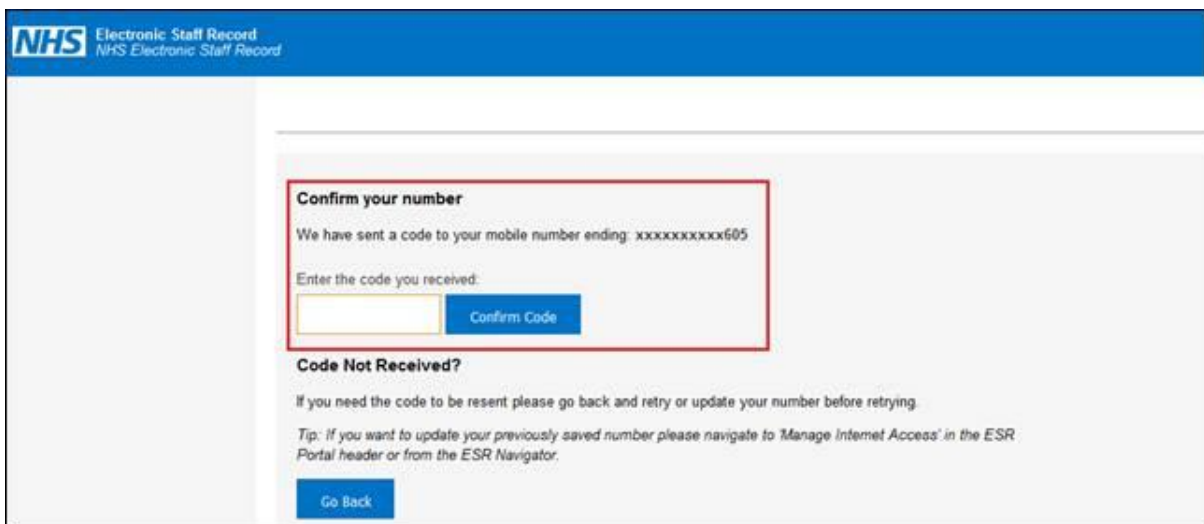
NHS Electronic Staff Record
NHS Electronic Staff Record

Confirm your number

We have sent a code to your mobile number ending: xxxxxxxxxx605

Enter the code you received:

Confirm Code

Code Not Received?

If you need the code to be resent please go back and retry or update your number before retrying.

Tip: If you want to update your previously saved number please navigate to 'Manage Internet Access' in the ESR Portal header or from the ESR Navigator.

Go Back